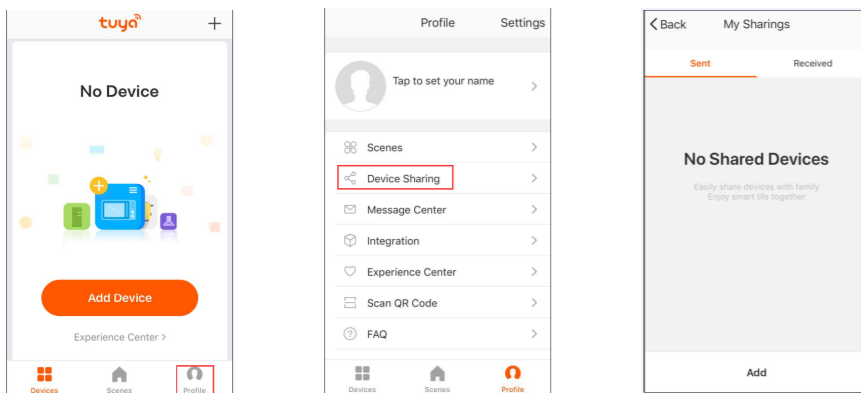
tuya +

No Device

Add Device

Experience Center >

Devices Scenes Profile

Profile Settings

Tap to set your name >

Scenes >

Device Sharing >

Message Center >

Integration >

Experience Center >

Scan QR Code >

FAQ >

Devices Scenes Profile

< Back My Sharings

Sent Received

No Shared Devices

Easily share devices with family
Enjoy smart life together

Add